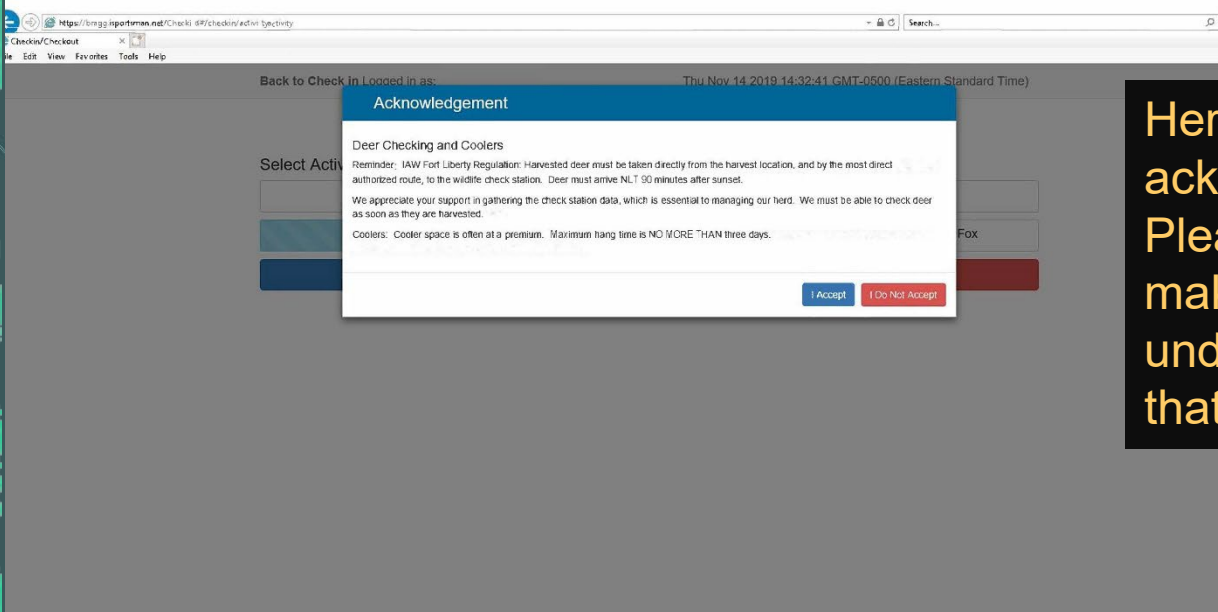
https://bragg.isportsman.net/Checki d#/checkin/activ tyactivity

Search...

Checkin/Checkout

ile Edit View Favorites Tools Help

Back to Check in Logged in as:

Thu Nov 14 2019 14:32:41 GMT-0500 (Eastern Standard Time)

Select Activ

Fox

Acknowledgement

Deer Checking and Coolers

Reminder: IAW Fort Liberty Regulation: Harvested deer must be taken directly from the harvest location, and by the most direct authorized route, to the wildlife check station. Deer must arrive NLT 90 minutes after sunset.

We appreciate your support in gathering the check station data, which is essential to managing our herd. We must be able to check deer as soon as they are harvested.

Coolers: Cooler space is often at a premium. Maximum hang time is NO MORE THAN three days.

I Accept

I Do Not Accept

Her
ack
Plea
mal
und
that